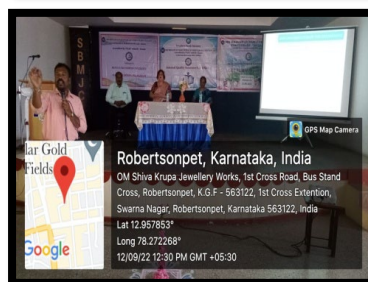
S B M

GPS Map Camera

lar Gold Fields

Google

Robertsonpet, Karnataka, India
OM Shiva Krupa Jewellery Works, 1st Cross Road, Bus Stand Cross, Robertsonpet, K.G.F - 563122, 1st Cross Extention, Swarna Nagar, Robertsonpet, Karnataka 563122, India
Lat 12.957853°
Long 78.272268°
12/09/22 12:30 PM GMT +05:30